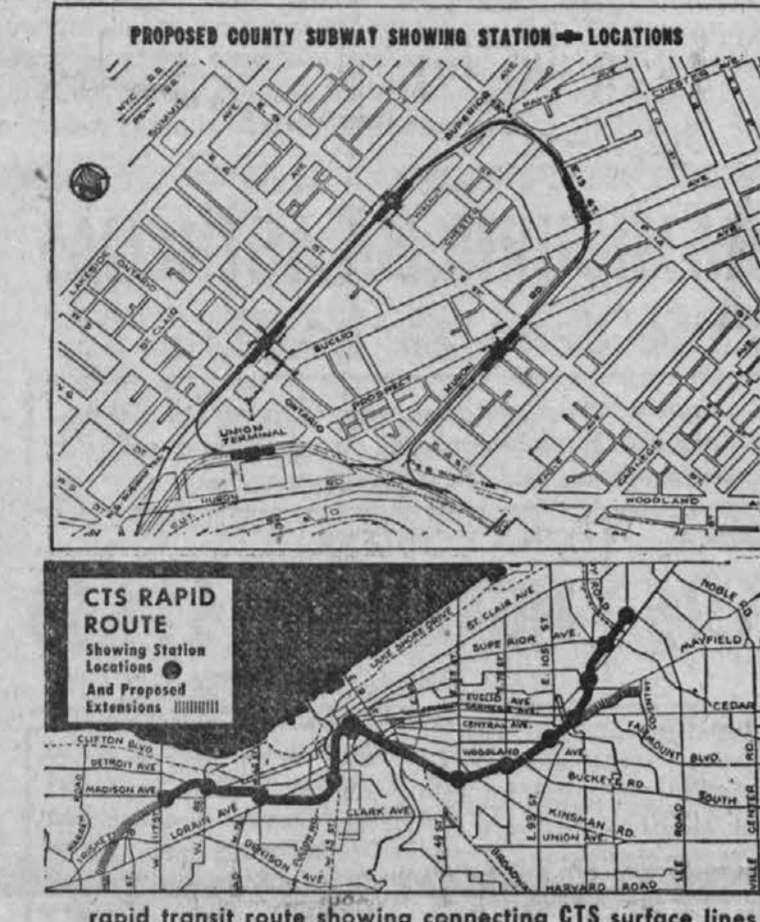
PROPOSED COUNTY SUBWAY SHOWING STATION LOCATIONS

SUMMIT
N.Y.C. R.R.
PENN. R.R.
SUPERIOR AVE
PAYNE
CHESTER AVE
E. 9
E. 6
AVE
LAKESIDE
ONTARIO
W. 3
ST. CLAIR
E. 13 ST.
EUCLID
PROSPECT
HURON
ONTARIO
UNION TERMINAL
HURON
RD
CARNEGIE
WOODLAND

CTS RAPID ROUTE
Showing Station Locations
And Proposed Extensions

LAKE SHORE DRIVE
ST. CLAIR AVE
SUPERIOR AVE.
E. 105 ST.
NOBLE RD
MAYFIELD
CEDAR
EUCLID AVE
CARNEGIE AVE
CENTRAL AVE.
WOODLAND
AVE
FAIRMOUNT BLVD.
BUCKEYE RD.
SOUTH
CLIFTON BLVD
DETROIT AVE
MADISON AVE
LORAIN AVE
CLARK AVE
DENISON AVE
KINSMAN RD.
UNION AVE
E. 93 ST.
BROADWAY
HARVARD ROAD
LEE ROAD
W. 25
W. 117
W. 65

rapid transit route showing connecting CTS surface lines